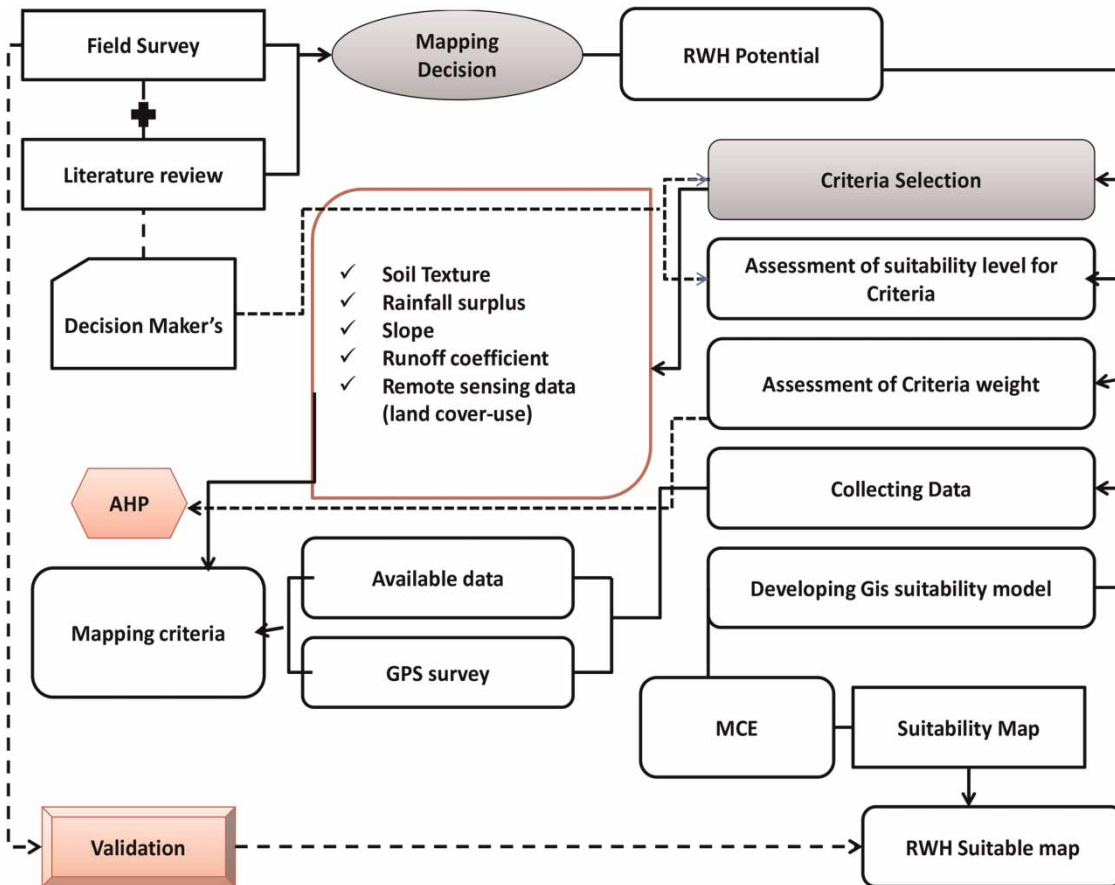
Field Survey

Mapping Decision

RWH Potential

Literature review

Criteria Selection

Decision Maker's

✓ Soil Texture
✓ Rainfall surplus
✓ Slope
✓ Runoff coefficient
✓ Remote sensing data (land cover-use)

Assessment of suitability level for Criteria

Assessment of Criteria weight

AHP

Collecting Data

Available data

Mapping criteria

Developing Gis suitability model

GPS survey

MCE

Suitability Map

Validation

RWH Suitable map